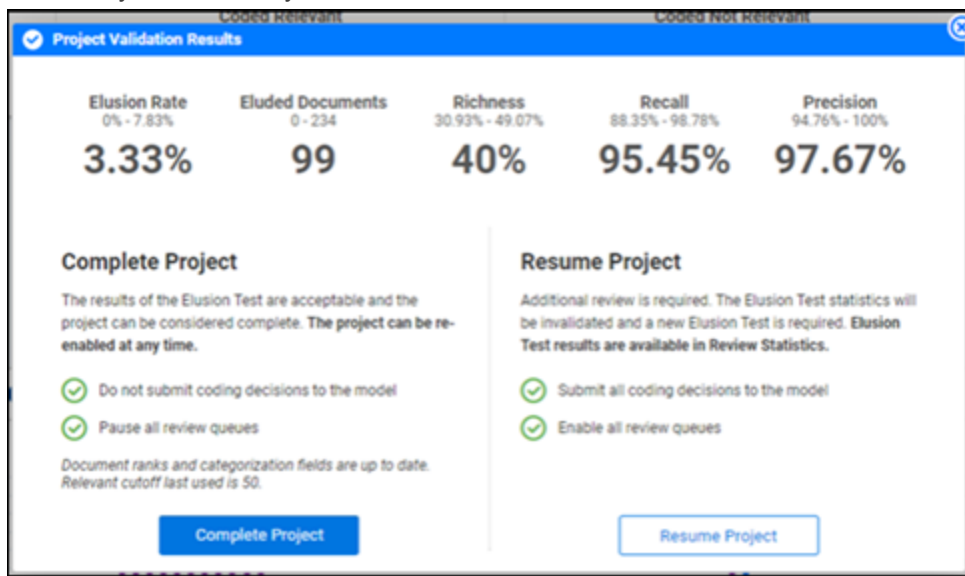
Coded Relevant

Coded Not Relevant

Project Validation Results

Elusion Rate
0% - 7.83%
3.33%

Eluded Documents
0 - 234
99

Richness
30.93% - 49.07%
40%

Recall
88.35% - 98.78%
95.45%

Precision
94.76% - 100%
97.67%

Complete Project

The results of the Elusion Test are acceptable and the project can be considered complete. **The project can be re-enabled at any time.**

Do not submit coding decisions to the model

Pause all review queues

*Document ranks and categorization fields are up to date. Relevant cutoff last used is 50.*

Complete Project

Resume Project

Additional review is required. The Elusion Test statistics will be invalidated and a new Elusion Test is required. **Elusion Test results are available in Review Statistics.**

Submit all coding decisions to the model

Enable all review queues

Resume Project